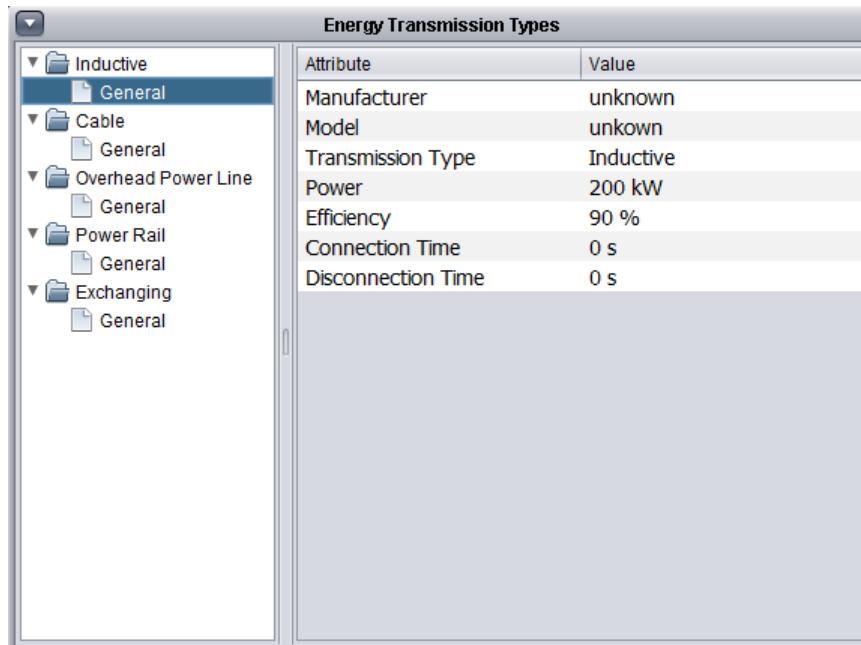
Energy Transmission Types

Inductive
General
Cable
General
Overhead Power Line
General
Power Rail
General
Exchanging
General

| Attribute | Value |
|---|---|
| Manufacturer | unknown |
| Model | unkown |
| Transmission Type | Inductive |
| Power | 200 kW |
| Efficiency | 90 % |
| Connection Time | 0 s |
| Disconnection Time | 0 s |